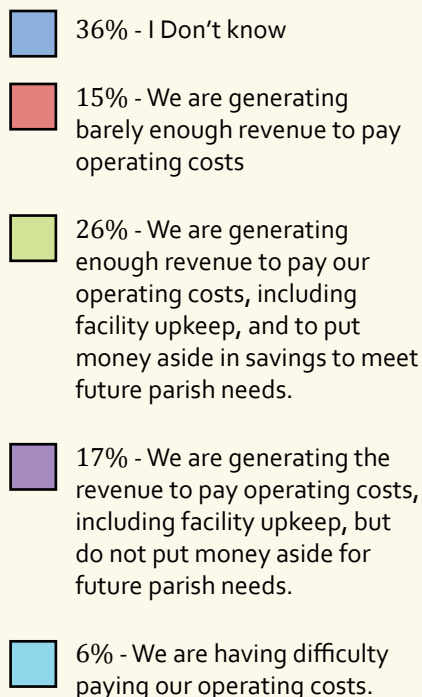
36% - I Don't know

15% - We are generating barely enough revenue to pay operating costs

26% - We are generating enough revenue to pay our operating costs, including facility upkeep, and to put money aside in savings to meet future parish needs.

17% - We are generating the revenue to pay operating costs, including facility upkeep, but do not put money aside for future parish needs.

6% - We are having difficulty paying our operating costs.